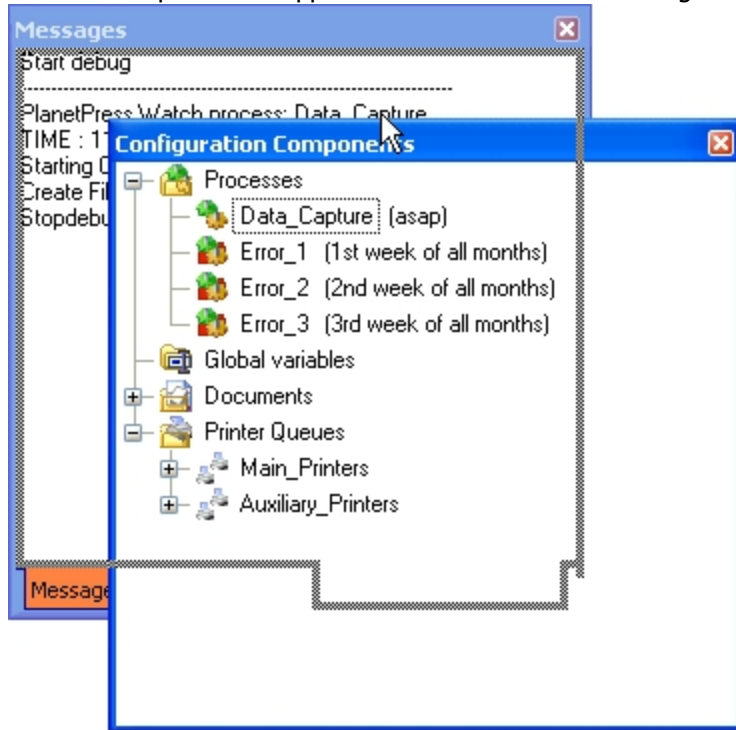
Messages

Start debug

PlanetPress Watch process: Data_Capture
TIME : 11
Starting C
Create Fi
Stopdebu

Message

Configuration Components

Processes
Data_Capture (asap)
Error_1 (1st week of all months)
Error_2 (2nd week of all months)
Error_3 (3rd week of all months)
Global variables
Documents
Printer Queues
Main_Printers
Auxiliary_Printers